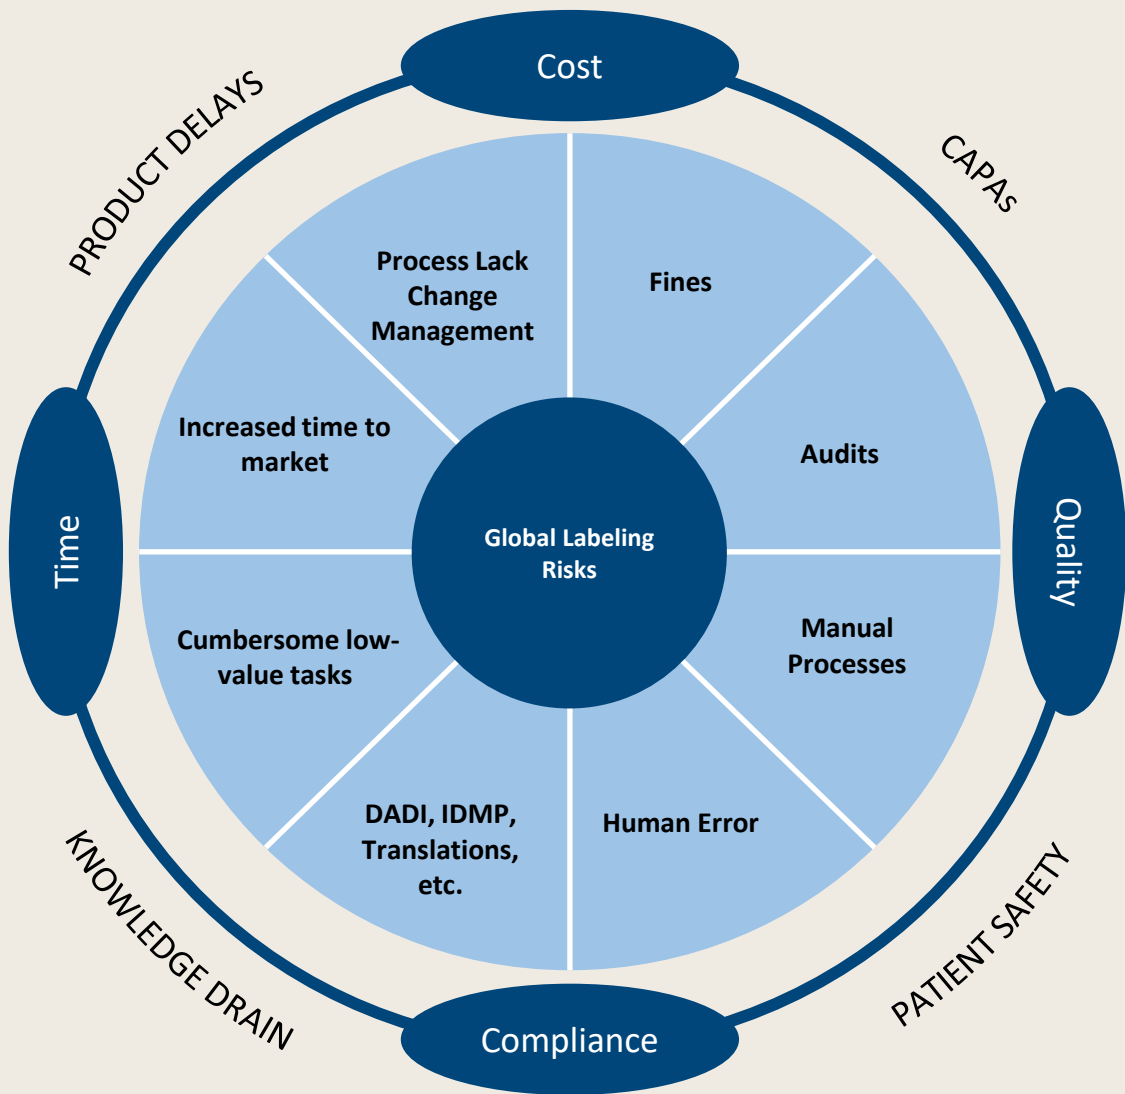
Cost

PRODUCT DELAYS

CAPAs

Process Lack Change Management

Fines

Increased time to market

Audits

Time

Global Labeling Risks

Quality

Cumbersome low-value tasks

Manual Processes

DADI, IDMP, Translations, etc.

Human Error

KNOWLEDGE DRAIN

PATIENT SAFETY

Compliance